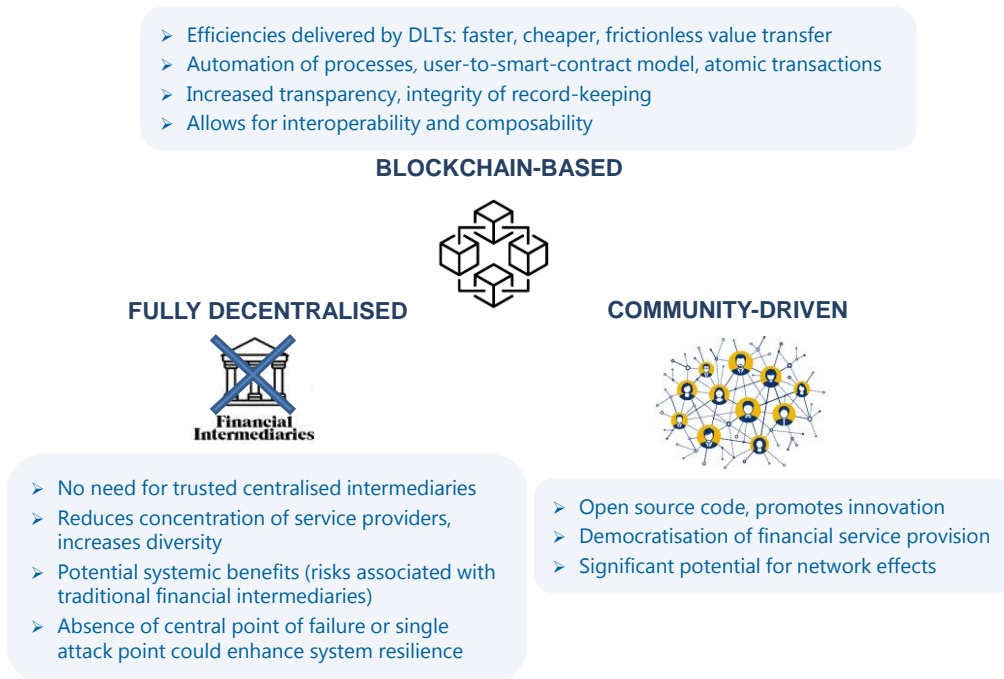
➢ Efficiencies delivered by DLTs: faster, cheaper, frictionless value transfer
➢ Automation of processes, user-to-smart-contract model, atomic transactions
➢ Increased transparency, integrity of record-keeping
➢ Allows for interoperability and composability

BLOCKCHAIN-BASED

FULLY DECENTRALISED

Financial Intermediaries

COMMUNITY-DRIVEN

➢ No need for trusted centralised intermediaries
➢ Reduces concentration of service providers, increases diversity
➢ Potential systemic benefits (risks associated with traditional financial intermediaries)
➢ Absence of central point of failure or single attack point could enhance system resilience

➢ Open source code, promotes innovation
➢ Democratisation of financial service provision
➢ Significant potential for network effects